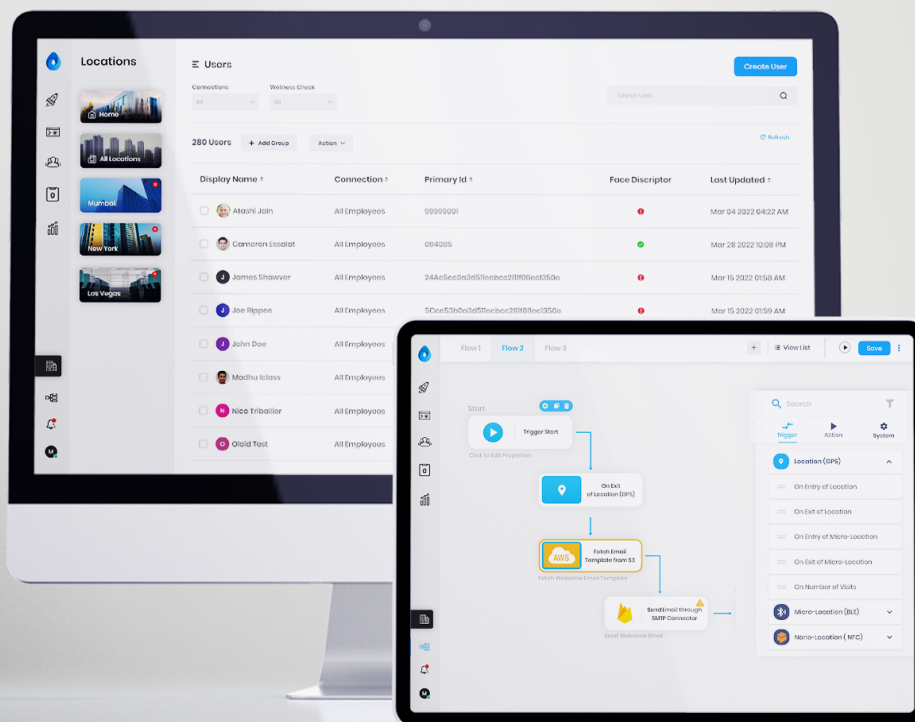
Locations

Home

All Locations

Mumbai

New York

Los Vegas

M

Users

Create User

Connections
All

Wellness Check
All

Search User...

280 Users

+ Add Group

Action

Refresh

| Display Name | Connection | Primary Id | Face Discriptor | Last Updated |
|---|---|---|---|---|
| Atashi Jain | All Employees | 99999001 | | Mar 04 2022 04:22 AM |
| Cameron Essalat | All Employees | 004085 | | Mar 28 2022 10:08 PM |
| James Shawver | All Employees | 24Ac5cc0a3d51bcbcc281f08ecl350e | | Mar 15 2022 01:58 AM |
| Joe Rippee | All Employees | 5Cce53b0a3d51bcbcc281f08ecl350e | | Mar 15 2022 01:59 AM |
| John Doe | All Employees | | | |
| Madhu Iclass | All Employees | | | |
| Nico Triballier | All Employees | | | |
| Olaid Test | All Employees | | | |

Flow 1
Flow 2
Flow 3
+
View List
Save

Start
Trigger Start
Click to Edit Properties

On Exit of Location (GPS)

AWS
Fetch Email Template from S3
Fetch Welcome Email Template

Send Email through SMTP Connector
Send Welcome Email

Search
Trigger
Action
System

Location (GPS)
On Entry of Location
On Exit of Location
On Entry of Micro-Location
On Exit of Micro-Location
On Number of Visits
Micro-Location (BLE)
Nano-Location ( NFC)

M